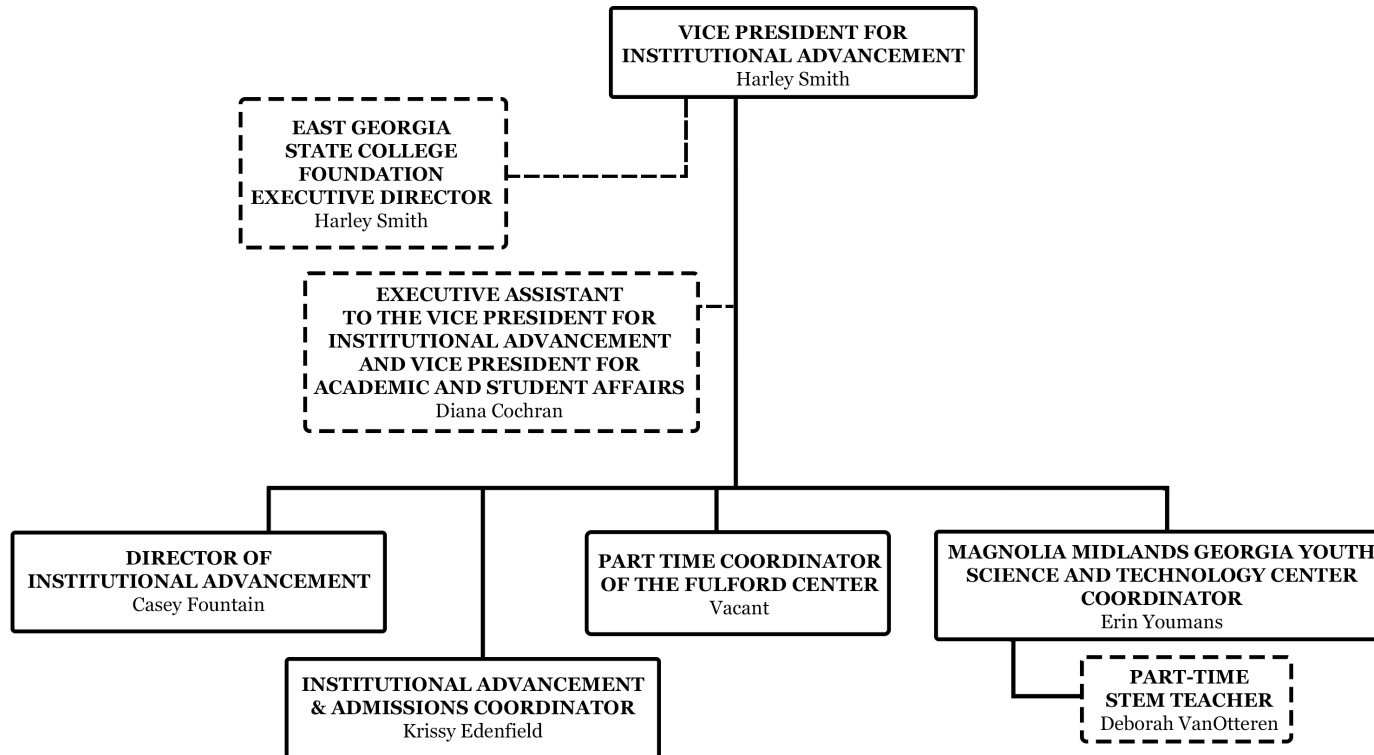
VICE PRESIDENT FOR INSTITUTIONAL ADVANCEMENT
Harley Smith

EAST GEORGIA STATE COLLEGE FOUNDATION EXECUTIVE DIRECTOR
Harley Smith

EXECUTIVE ASSISTANT TO THE VICE PRESIDENT FOR INSTITUTIONAL ADVANCEMENT AND VICE PRESIDENT FOR ACADEMIC AND STUDENT AFFAIRS
Diana Cochran

DIRECTOR OF INSTITUTIONAL ADVANCEMENT
Casey Fountain

PART TIME COORDINATOR OF THE FULFORD CENTER
Vacant

MAGNOLIA MIDLANDS GEORGIA YOUTH SCIENCE AND TECHNOLOGY CENTER COORDINATOR
Erin Youmans

INSTITUTIONAL ADVANCEMENT & ADMISSIONS COORDINATOR
Krissy Edenfield

PART-TIME STEM TEACHER
Deborah VanOtteren